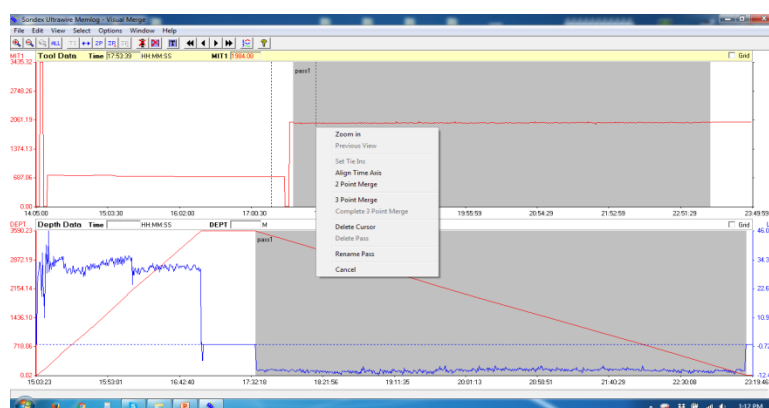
Sondex Ultrawire Memlog - Visual Merge
File Edit View Select Options Window Help
ALL 2P 3P
MIT1 Tool Data Time 17:53:39 HH:MM:SS MIT1 1984.00 Grid
3435.32
2748.26
2061.19
1374.13
687.06
0.00
pass1
14:05:00 15:03:30 16:02:00 17:00:30 19:55:59 20:54:29 21:52:59 22:51:29 23:49:59
Zoom in
Previous View
Set Tie Ins
Align Time Axis
2 Point Merge
3 Point Merge
Complete 3 Point Merge
Delete Cursor
Delete Pass
Rename Pass
Cancel
DEPT Depth Data Time HH:MM:SS DEPT M Grid
3590.23
2872.19
2154.14
1436.10
718.05
0.02
pass1
46.0
34.3
22.6
10.9
-0.72
-12.4
15:03:23 15:53:01 16:42:40 17:32:18 18:21:56 19:11:35 20:01:13 20:50:51 21:40:29 22:30:08 23:19:46
1:12 PM